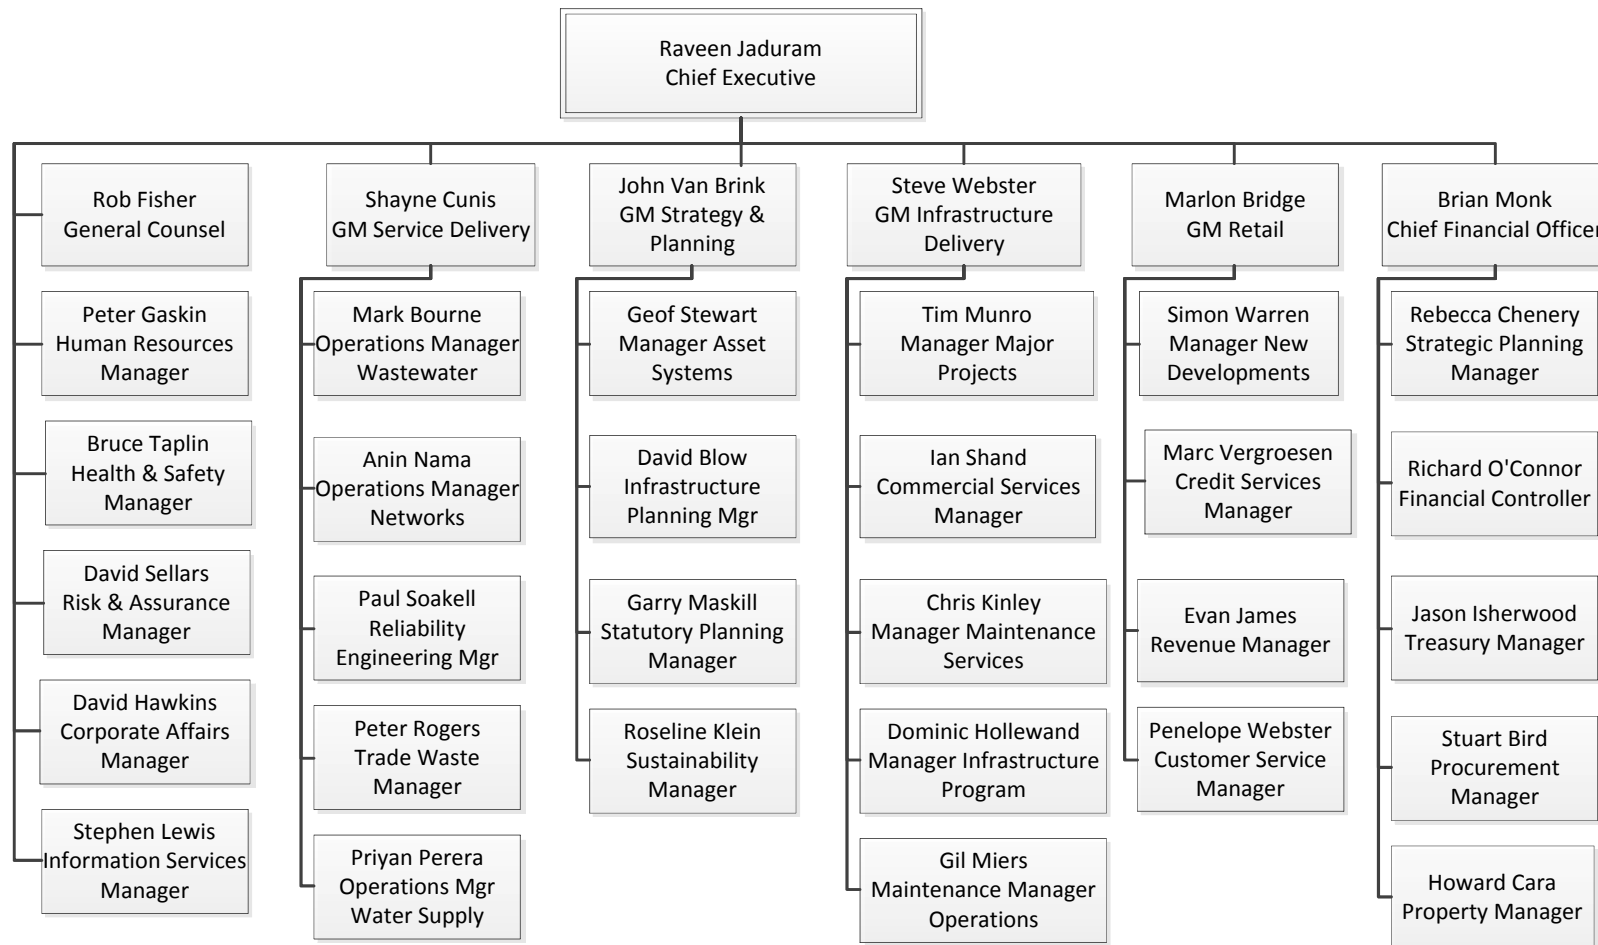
Raveen Jaduram
Chief Executive

Rob Fisher
General Counsel

Peter Gaskin
Human Resources Manager

Bruce Taplin
Health & Safety Manager

David Sellars
Risk & Assurance Manager

David Hawkins
Corporate Affairs Manager

Stephen Lewis
Information Services Manager

Shayne Cunis
GM Service Delivery

Mark Bourne
Operations Manager Wastewater

Anin Nama
Operations Manager Networks

Paul Soakell
Reliability Engineering Mgr

Peter Rogers
Trade Waste Manager

Priyan Perera
Operations Mgr Water Supply

John Van Brink
GM Strategy & Planning

Geof Stewart
Manager Asset Systems

David Blow
Infrastructure Planning Mgr

Garry Maskill
Statutory Planning Manager

Roseline Klein
Sustainability Manager

Steve Webster
GM Infrastructure Delivery

Tim Munro
Manager Major Projects

Ian Shand
Commercial Services Manager

Chris Kinley
Manager Maintenance Services

Dominic Hollewand
Manager Infrastructure Program

Gil Miers
Maintenance Manager Operations

Marlon Bridge
GM Retail

Simon Warren
Manager New Developments

Marc Vergroesen
Credit Services Manager

Evan James
Revenue Manager

Penelope Webster
Customer Service Manager

Brian Monk
Chief Financial Officer

Rebecca Chenery
Strategic Planning Manager

Richard O'Connor
Financial Controller

Jason Isherwood
Treasury Manager

Stuart Bird
Procurement Manager

Howard Cara
Property Manager